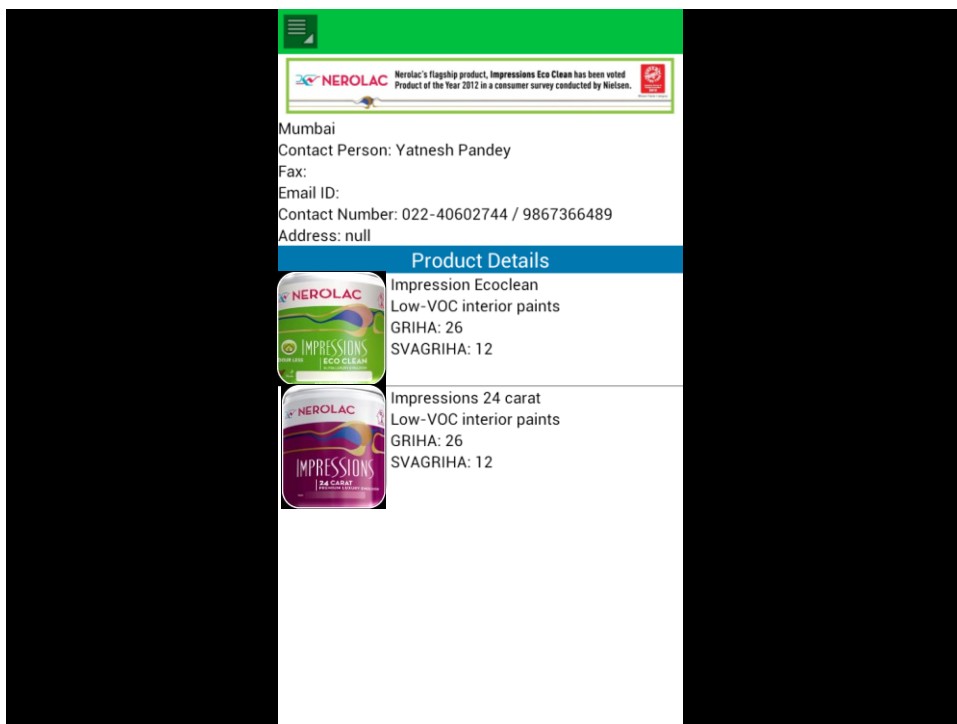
NEROLAC Nerolac's flagship product, Impressions Eco Clean has been voted Product of the Year 2012 in a consumer survey conducted by Nielsen.

Mumbai
Contact Person: Yatnesh Pandey
Fax:
Email ID:
Contact Number: 022-40602744 / 9867366489
Address: null

Product Details

NEROLAC IMPRESSIONS ECO CLEAN

Impression Ecoclean
Low-VOC interior paints
GRIHA: 26
SVAGRIHA: 12

NEROLAC IMPRESSIONS 24 CARAT

Impressions 24 carat
Low-VOC interior paints
GRIHA: 26
SVAGRIHA: 12